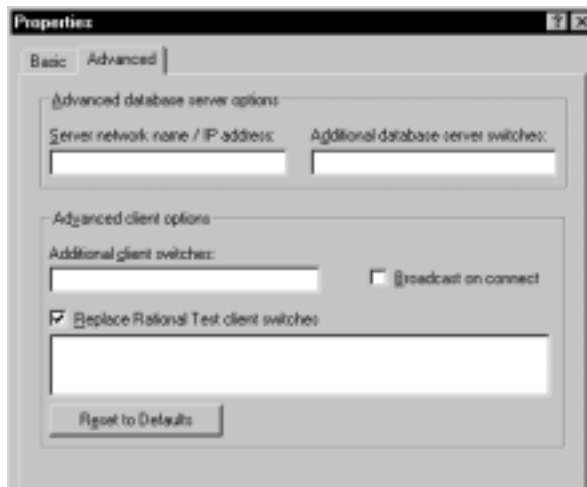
Properties

? X

Basic

Advanced

Advanced database server options

Server network name / IP address:

Additional database server switches:

Advanced client options

Additional client switches:

Broadcast on connect

Replace Rational Test client switches

Reset to Defaults